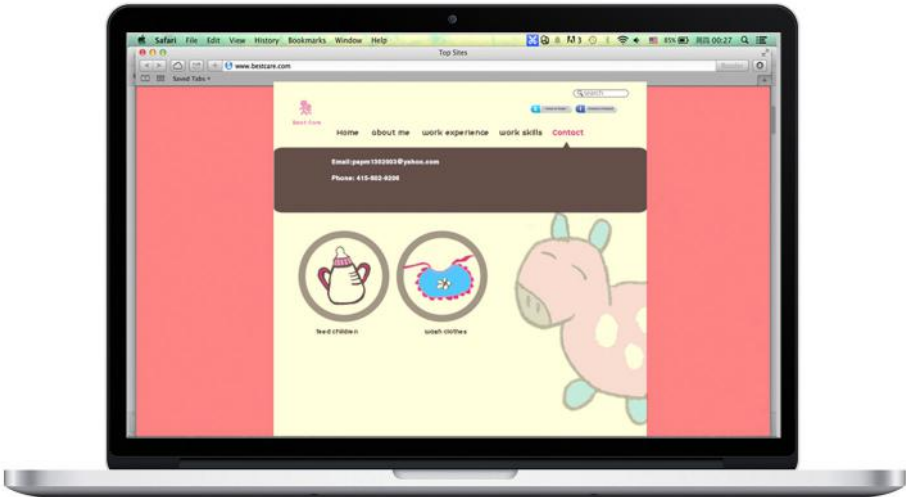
Safari File Edit View History Bookmarks Window Help

Top Sites

www.bestcare.com

Saved Tabs

Search

Best Care

Home about me work experience work skills Contact

Email:papm1302003@yahoo.com

Phone: 415-802-9206

feed children

wash clothes